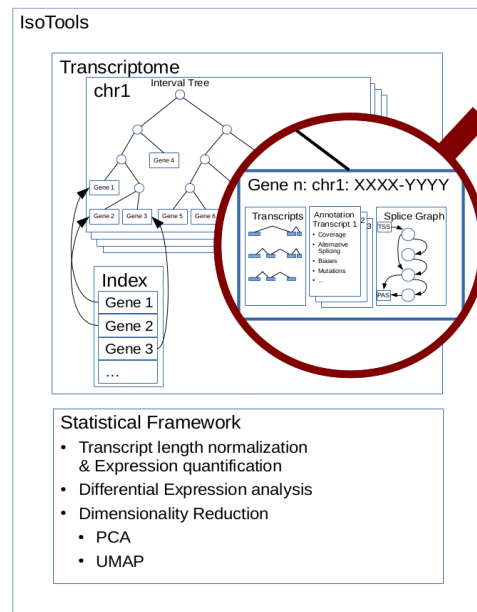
IsoTools

Transcriptome

chr1

Interval Tree

Gene 4

Gene 1

Gene 2

Gene 3

Gene 5

Gene 6

Index

Gene 1

Gene 2

Gene 3

...

Gene n: chr1: XXXX-YYYY

Transcripts

Annotation Transcript 1

- Coverage
- Alternative Splicing
- Biases
- Mutations
- ...

2

3

Splice Graph

TSS

PAS

Statistical Framework

- Transcript length normalization & Expression quantification
- Differential Expression analysis
- Dimensionality Reduction
  - PCA
  - UMAP